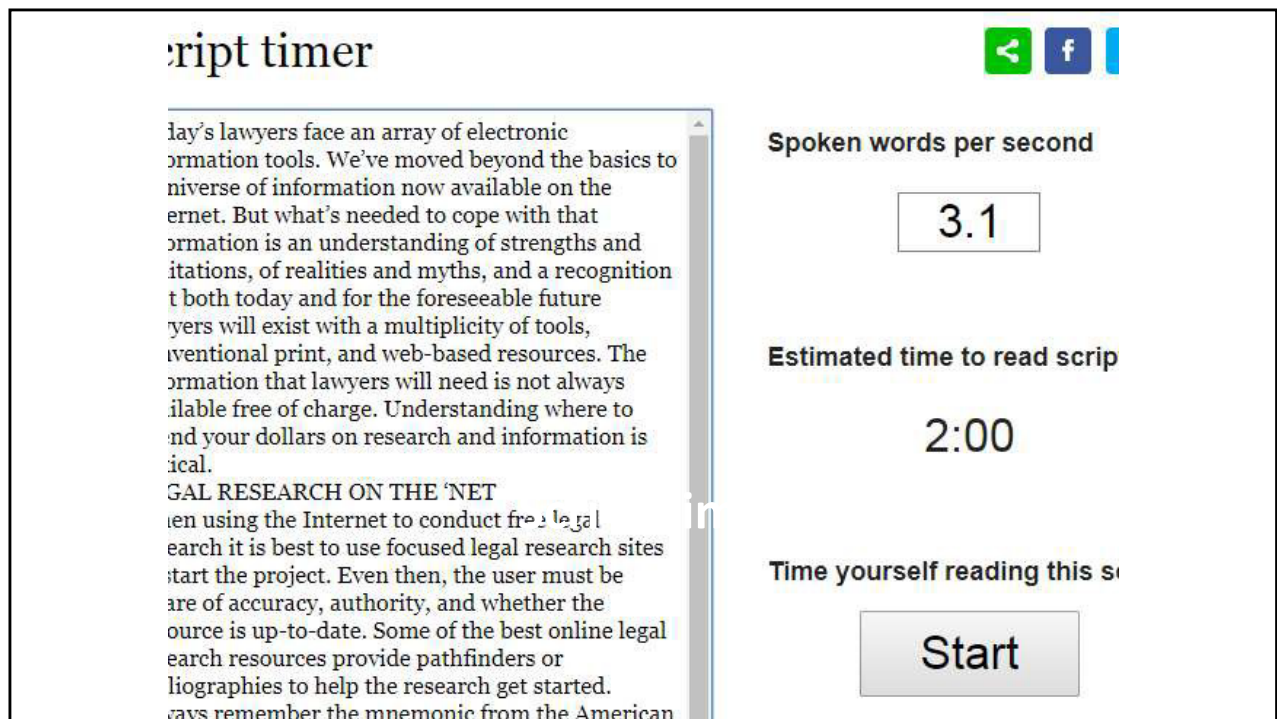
ript timer

day's lawyers face an array of electronic ormation tools. We've moved beyond the basics to niverse of information now available on the ernet. But what's needed to cope with that ormation is an understanding of strengths and itations, of realities and myths, and a recognition t both today and for the foreseeable future yers will exist with a multiplicity of tools, ventional print, and web-based resources. The ormation that lawyers will need is not always ilable free of charge. Understanding where to nd your dollars on research and information is ical.
GAL RESEARCH ON THE 'NET
ıen using the Internet to conduct free legal earch it is best to use focused legal research sites start the project. Even then, the user must be are of accuracy, authority, and whether the ource is up-to-date. Some of the best online legal earch resources provide pathfinders or liographies to help the research get started. vays remember the mnemonic from the American

Spoken words per second

3.1

Estimated time to read scrip

2:00

Time yourself reading this s

Start